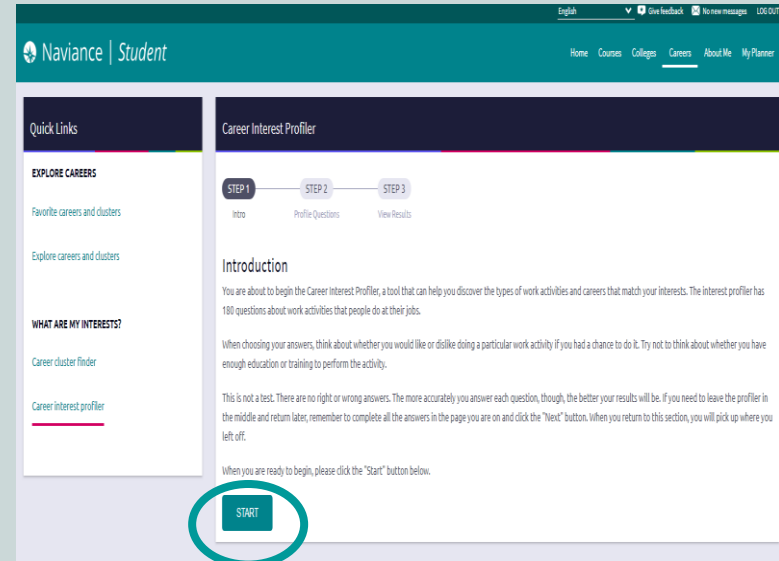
English Give feedback No new messages LOG OUT

Naviance | Student

Home Courses Colleges Careers About Me My Planner

Quick Links

EXPLORE CAREERS

Favorite careers and clusters

Explore careers and clusters

WHAT ARE MY INTERESTS?

Career cluster finder

Career interest profiler

Career Interest Profiler

STEP 1 Intro

STEP 2 Profile Questions

STEP 3 View Results

Introduction

You are about to begin the Career Interest Profiler, a tool that can help you discover the types of work activities and careers that match your interests. The interest profiler has 180 questions about work activities that people do at their jobs.

When choosing your answers, think about whether you would like or dislike doing a particular work activity if you had a chance to do it. Try not to think about whether you have enough education or training to perform the activity.

This is not a test. There are no right or wrong answers. The more accurately you answer each question, though, the better your results will be. If you need to leave the profiler in the middle and return later, remember to complete all the answers in the page you are on and click the "Next" button. When you return to this section, you will pick up where you left off.

When you are ready to begin, please click the "Start" button below.

START